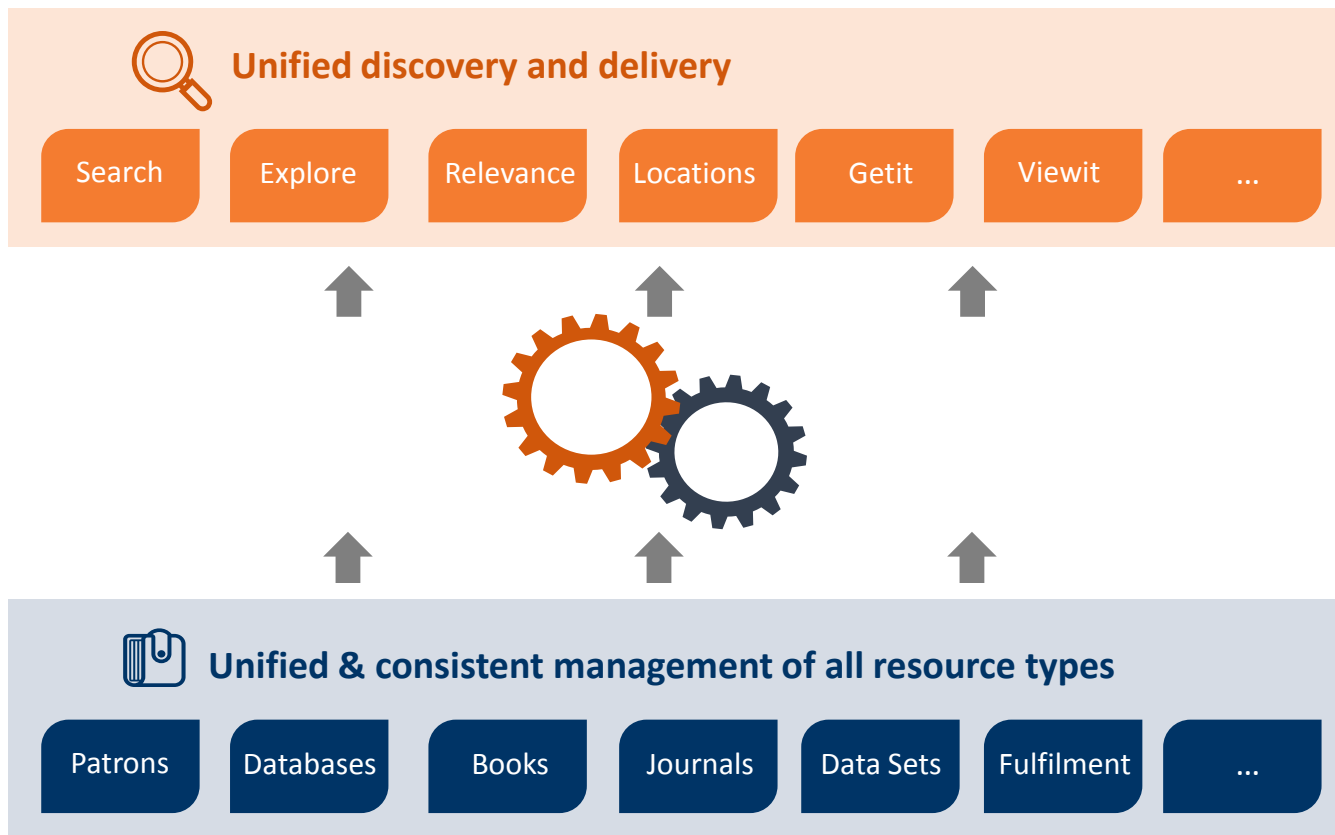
Unified discovery and delivery

Search

Explore

Relevance

Locations

Getit

Viewit

...

Unified & consistent management of all resource types

Patrons

Databases

Books

Journals

Data Sets

Fulfilment

...